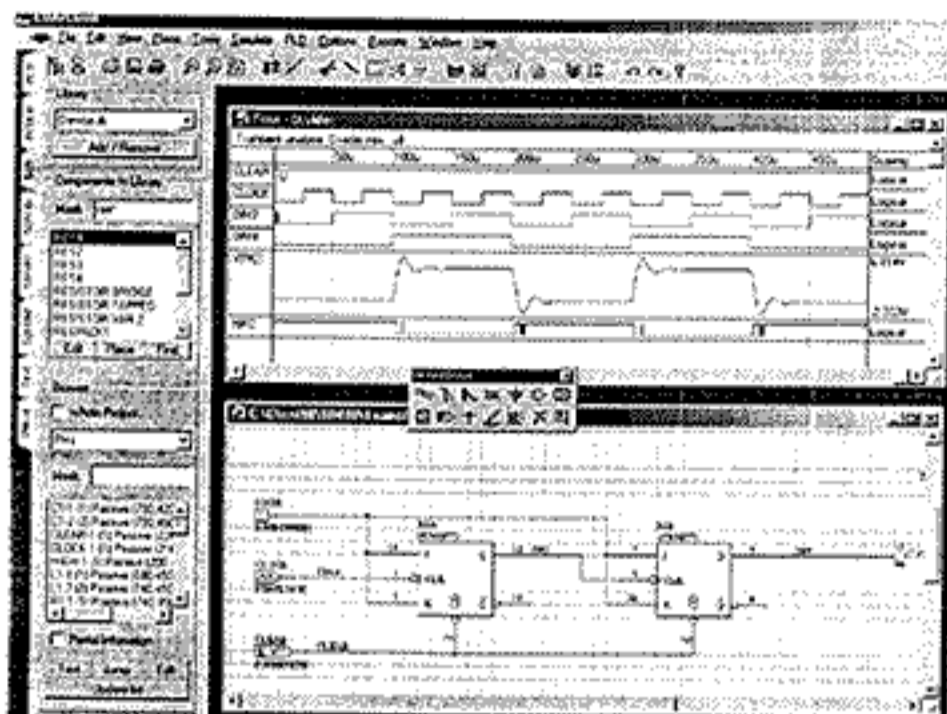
File Edit View Place Tools Simulate PLD Options Events Window Help

Library

Add / Remove

Components In Library

Mask

RESISTOR BRIDGE
RESISTOR NMPPED
RESISTOR VAR 2

Edit Place Find

Infinite Project

Mask

Partial Information

Find Jump Edit

Transient analysis

CLEAR
CLOCK

Logical
Logical
Logical
Logical

Logical

CLOCK

CLEAR

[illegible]